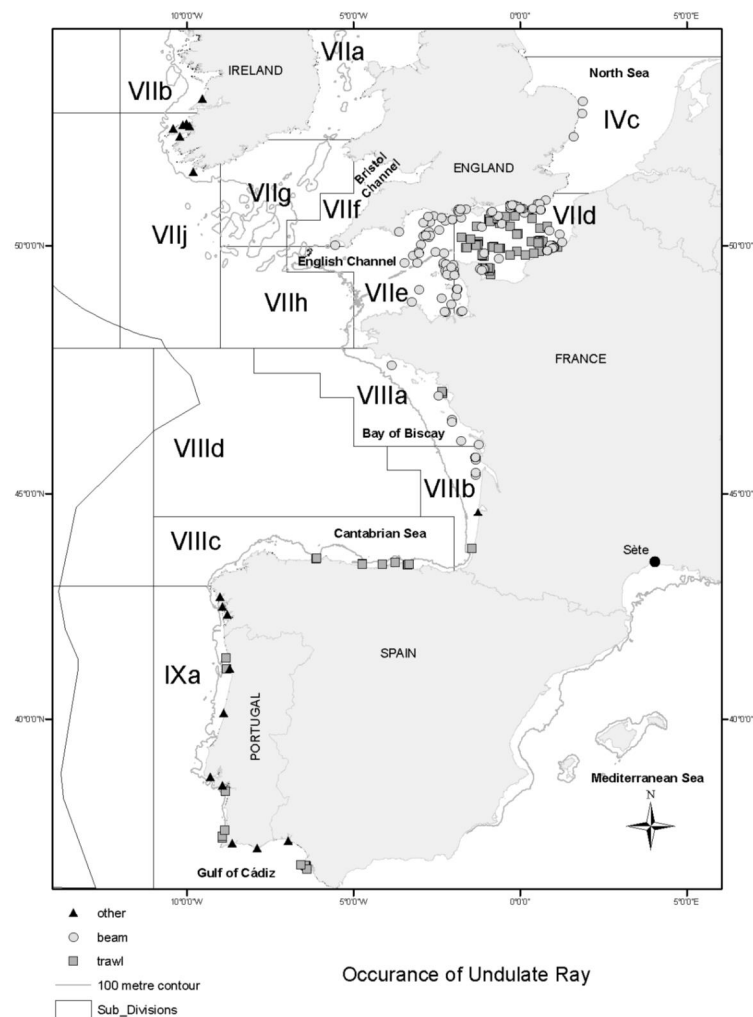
10°0'0"W 5°0'0"W 0°0'0" 5°0'0"E

VIIa
IRELAND
VIIb
North Sea
IVc
ENGLAND
Bristol Channel
VIIg
VIIf
VIIj
VIId
50°0'0"N
English Channel
VIIh
VIIe
FRANCE
VIIIa
Bay of Biscay
VIIId
VIIIb
45°0'0"N
VIIIc
Cantabrian Sea
Sète
SPAIN
IXa
PORTUGAL
40°0'0"N
Mediterranean Sea
N
Gulf of Cádiz

10°0'0"W 5°0'0"W 0°0'0" 5°0'0"E

other
beam
trawl
100 metre contour
Sub_Divisions

Occurance of Undulate Ray